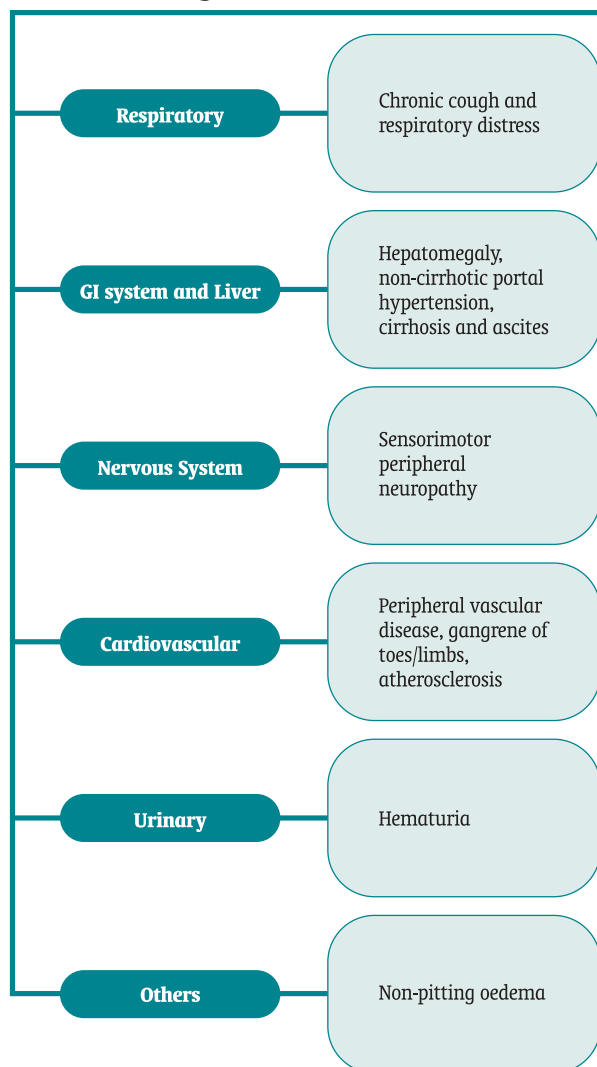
Respiratory

Chronic cough and respiratory distress

GI system and Liver

Hepatomegaly, non-cirrhotic portal hypertension, cirrhosis and ascites

Nervous System

Sensorimotor peripheral neuropathy

Cardiovascular

Peripheral vascular disease, gangrene of toes/limbs, atherosclerosis

Urinary

Hematuria

Others

Non-pitting oedema